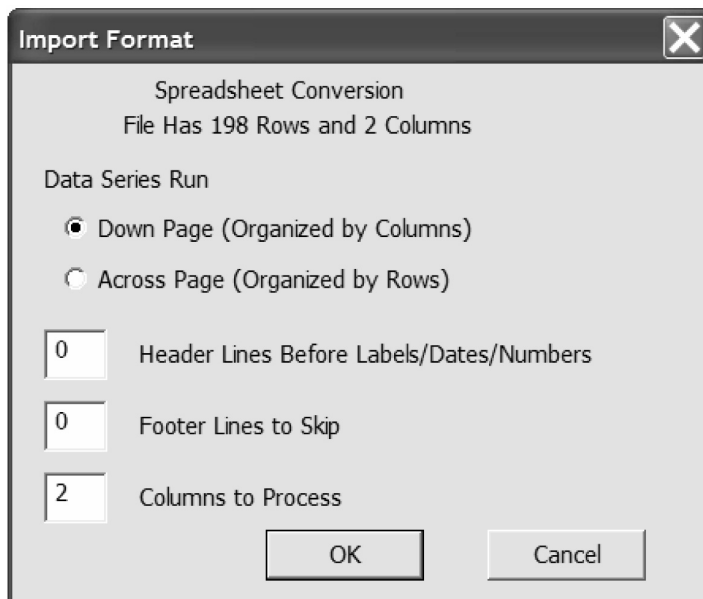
Import Format

Spreadsheet Conversion
File Has 198 Rows and 2 Columns

Data Series Run

Down Page (Organized by Columns)

Across Page (Organized by Rows)

0 Header Lines Before Labels/Dates/Numbers

0 Footer Lines to Skip

2 Columns to Process

OK

Cancel